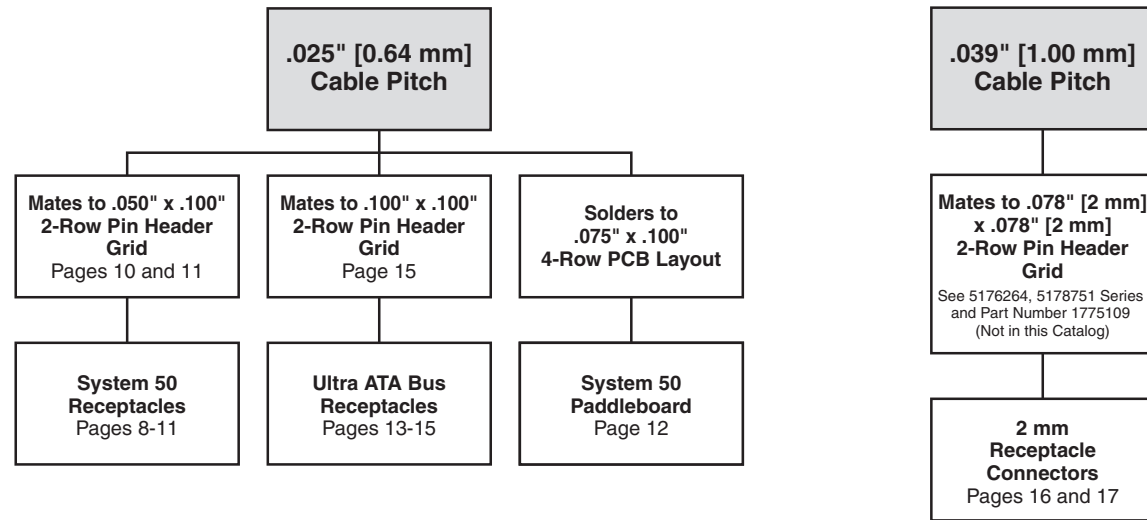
.025" [0.64 mm] Cable Pitch

Mates to .050" x .100" 2-Row Pin Header Grid
Pages 10 and 11

Mates to .100" x .100" 2-Row Pin Header Grid
Page 15

Solders to .075" x .100" 4-Row PCB Layout

System 50 Receptacles
Pages 8-11

Ultra ATA Bus Receptacles
Pages 13-15

System 50 Paddleboard
Page 12

.039" [1.00 mm] Cable Pitch

Mates to .078" [2 mm] x .078" [2 mm] 2-Row Pin Header Grid
See 5176264, 5178751 Series and Part Number 1775109 (Not in this Catalog)

2 mm Receptacle Connectors
Pages 16 and 17